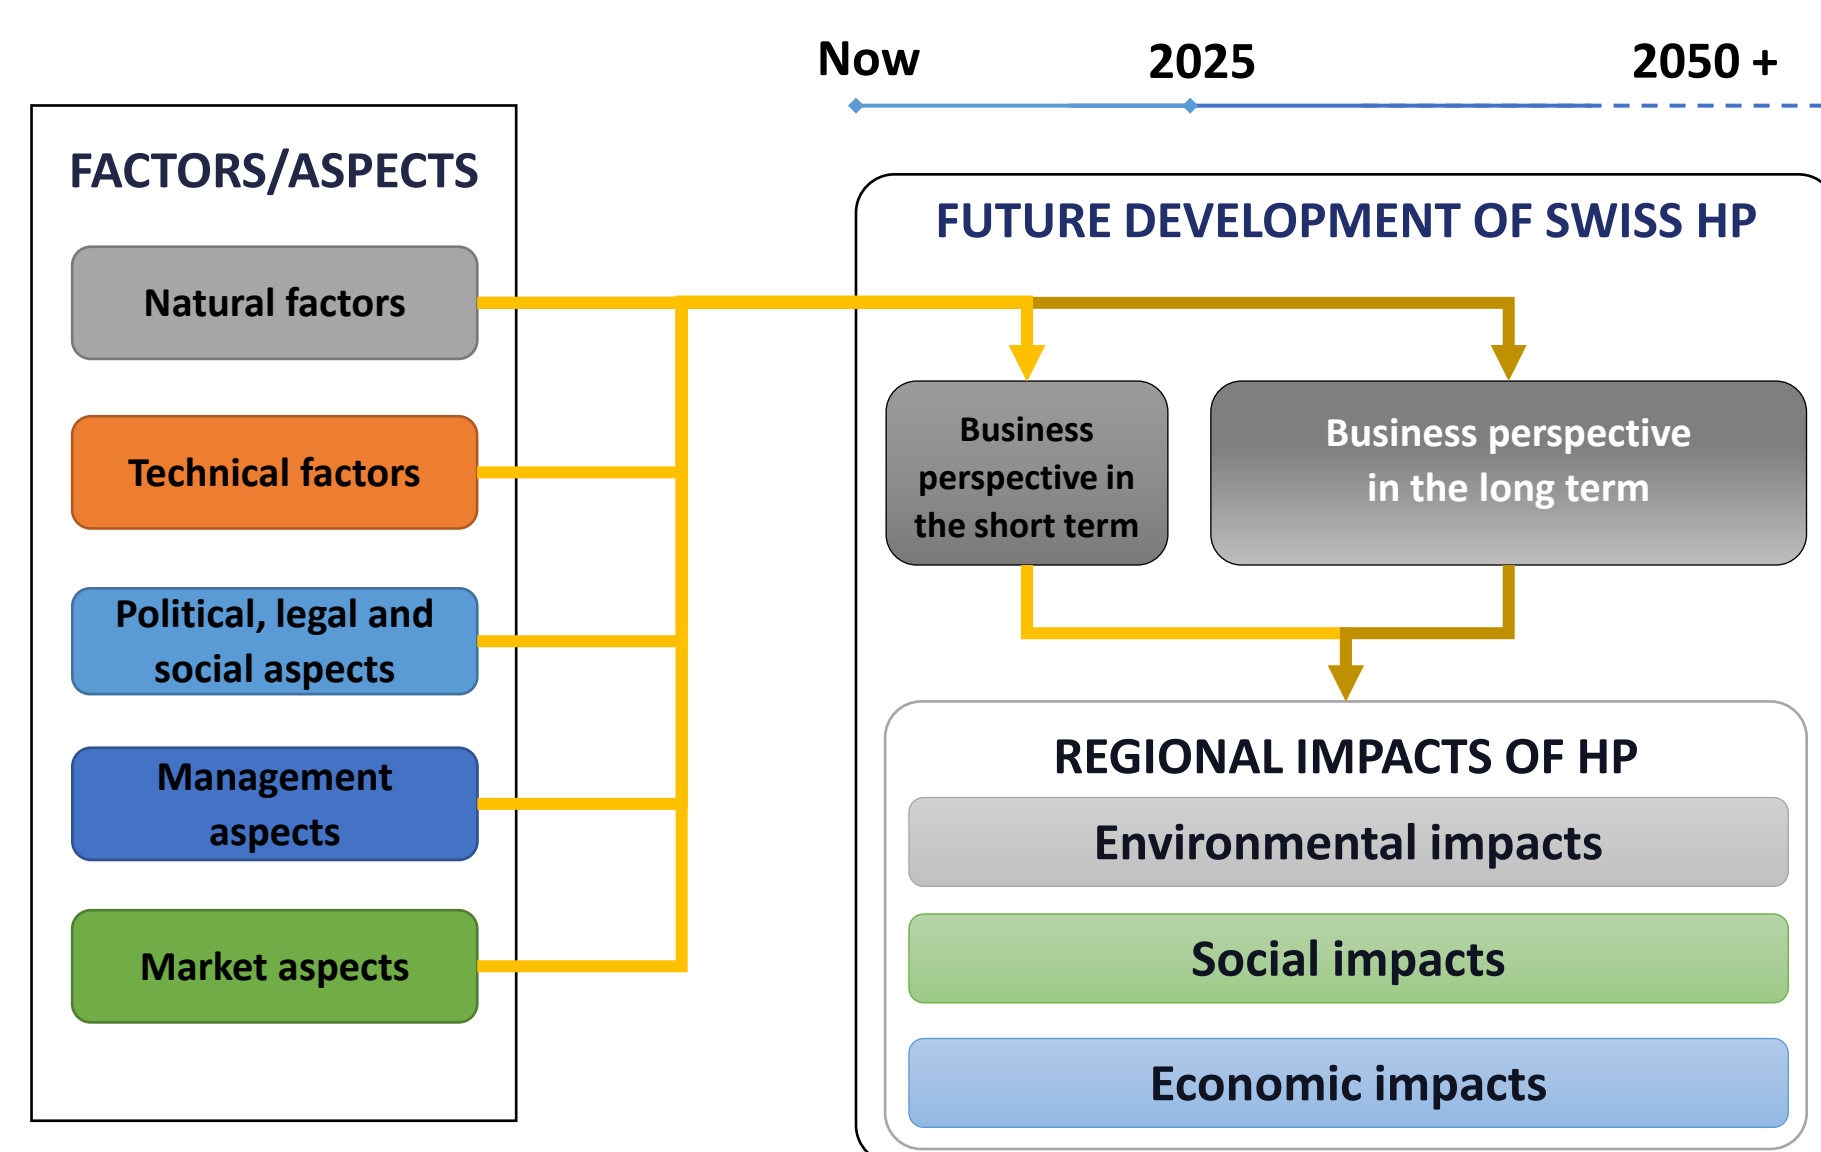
Now
2025
2050 +

FACTORS/ASPECTS

Natural factors

Technical factors

Political, legal and social aspects

Management aspects

Market aspects

FUTURE DEVELOPMENT OF SWISS HP

Business perspective in the short term

Business perspective in the long term

REGIONAL IMPACTS OF HP

Environmental impacts

Social impacts

Economic impacts